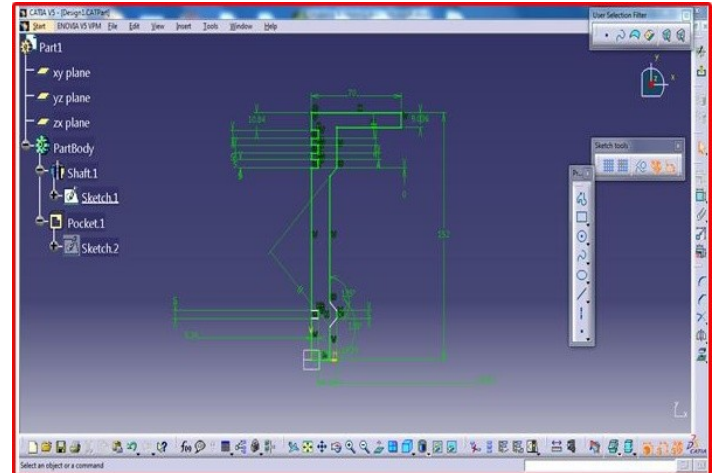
CATIA V5 - [Design1.CATPart]

Start ENOVIA V5 VPM File Edit View Insert Tools Window Help

User Selection Filter

Part1

xy plane

yz plane

zx plane

PartBody

Shaft.1

Sketch.1

Pocket.1

Sketch.2

70

10.84

8.006

152

Sketch tools

Pr...

Select an object or a command